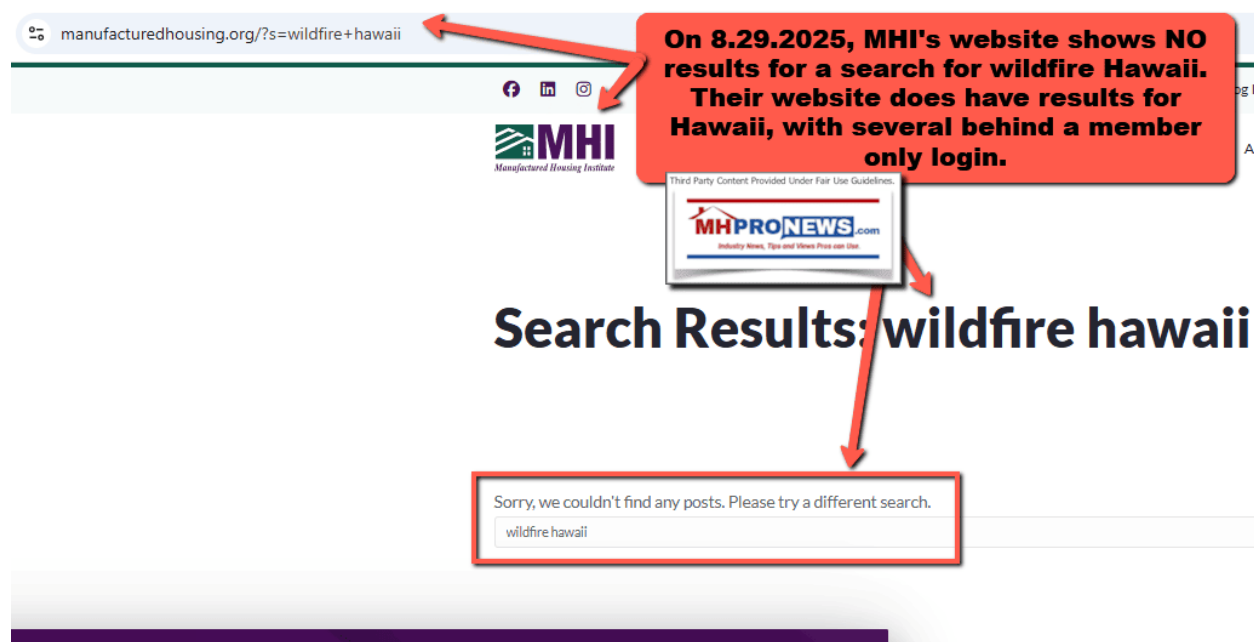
manufacturedhousing.org/?s=wildfire+hawaii

On 8.29.2025, MHI's website shows NO results for a search for wildfire Hawaii. Their website does have results for Hawaii, with several behind a member only login.

MHI
Manufactured Housing Institute

Third Party Content Provided Under Fair Use Guidelines.

MHPRONEWS.com
Industry News, Tips and Views Pros can Use.

Search Results: wildfire hawaii

Sorry, we couldn't find any posts. Please try a different search.

wildfire hawaii